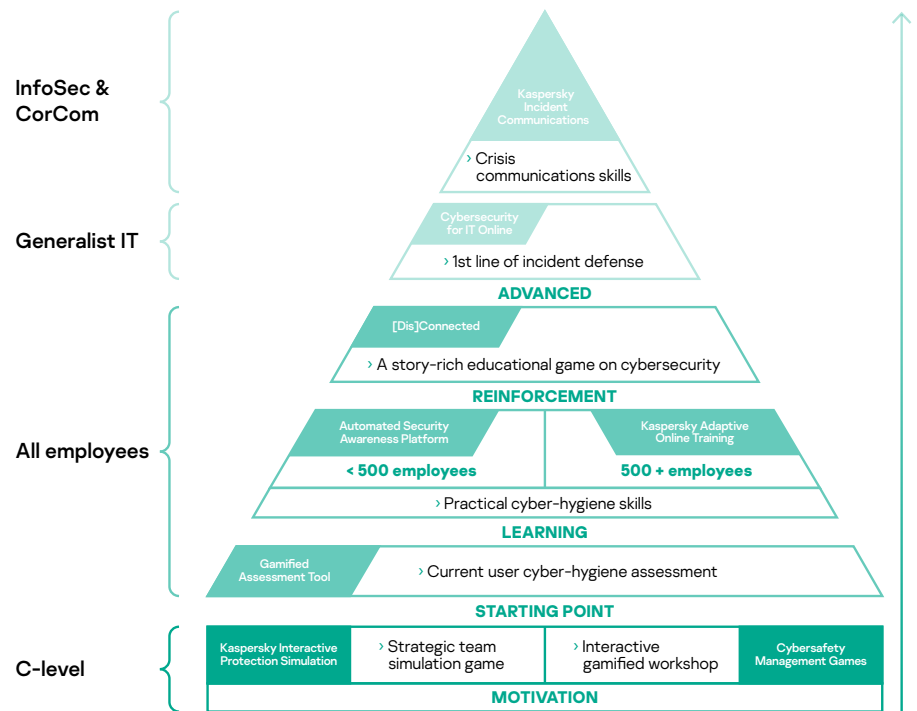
InfoSec & CorCom

Kaspersky Incident Communications

› Crisis communications skills

Generalist IT

Cybersecurity for IT Online

› 1st line of incident defense

ADVANCED

[Dis]Connected

› A story-rich educational game on cybersecurity

REINFORCEMENT

All employees

Automated Security Awareness Platform

< 500 employees

Kaspersky Adaptive Online Training

500 + employees

› Practical cyber-hygiene skills

LEARNING

Gamified Assessment Tool

› Current user cyber-hygiene assessment

STARTING POINT

C-level

Kaspersky Interactive Protection Simulation

› Strategic team simulation game

› Interactive gamified workshop

Cybersafety Management Games

MOTIVATION